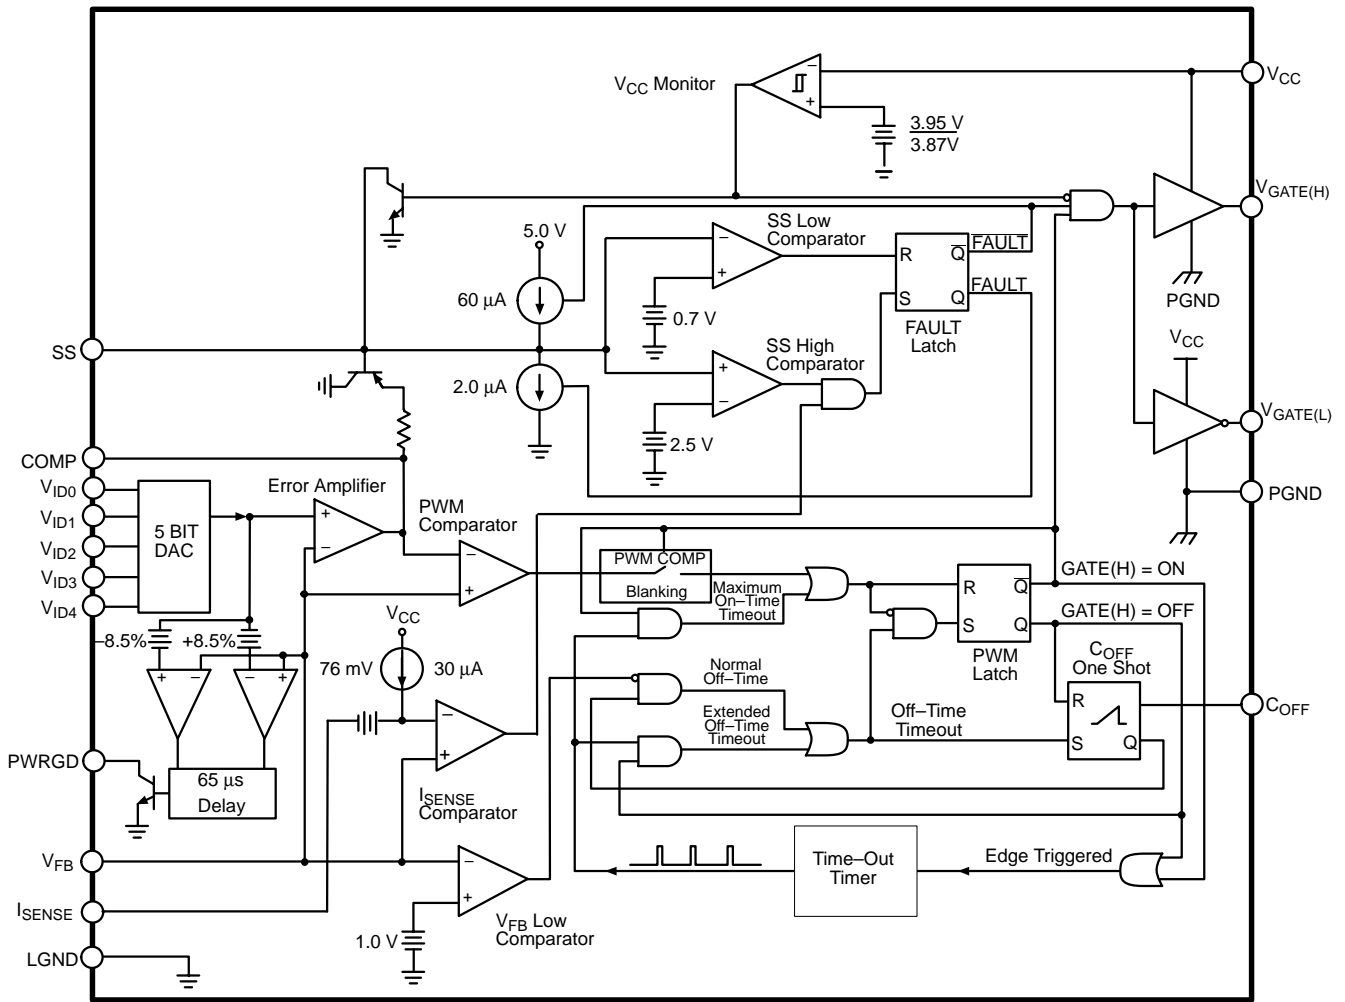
V$_{CC}$ Monitor
V$_{CC}$
3.95 V
3.87V
V$_{GATE(H)}$
5.0 V
SS Low
Comparator
R
$\overline{Q}$
$\overline{FAULT}$
FAULT
60 µA
S
Q
0.7 V
FAULT
Latch
PGND
V$_{CC}$
SS
SS High
Comparator
2.0 µA
V$_{GATE(L)}$
2.5 V
COMP
V$_{ID0}$
Error Amplifier
PGND
V$_{ID1}$
5 BIT
DAC
PWM
Comparator
V$_{ID2}$
GATE(H) = ON
V$_{ID3}$
PWM COMP
Blanking
Maximum
On–Time
Timeout
R
$\overline{Q}$
V$_{ID4}$
GATE(H) = OFF
V$_{CC}$
S
Q
−8.5%
+8.5%
C$_{OFF}$
One Shot
PWM
Latch
76 mV
30 µA
Normal
Off–Time
R
C$_{OFF}$
Extended
Off–Time
Timeout
Off–Time
Timeout
S
Q
PWRGD
65 µs
Delay
I$_{SENSE}$
Comparator
Time–Out
Timer
Edge Triggered
V$_{FB}$
I$_{SENSE}$
1.0 V
V$_{FB}$ Low
Comparator
LGND